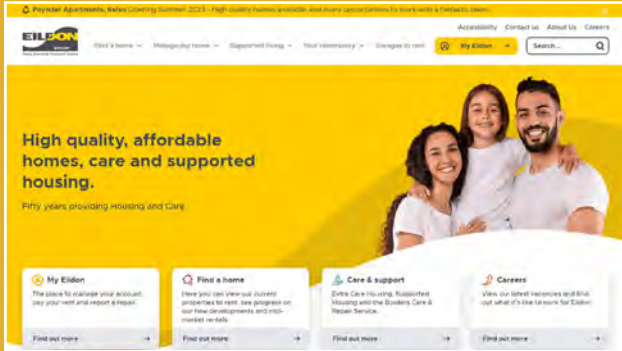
Poynder Apartments, Nelson Coming Summer 2023 - High quality homes available and every opportunities to work with a fantastic team

Accessibility Contact us About Us Careers

EILDON

Find a home Manage my home Supported living Your community Garages to rent My Eildon Search...

High quality, affordable homes, care and supported housing.

Fifty years providing Housing and Care

My Eildon
The place to manage your account, pay your rent and report a repair.
Find out more

Find a home
Here you can view our current properties to rent, see progress on our new developments and mid-market rentals
Find out more

Care & support
Extra Care Housing, Supported Housing and the Borders Care & Repair Service.
Find out more

Careers
View our latest vacancies and find out what it's like to work for Eildon.
Find out more